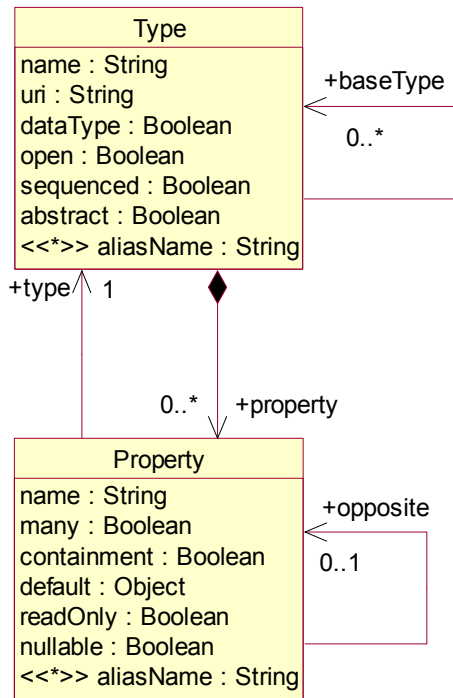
Type

name : String
uri : String
dataType : Boolean
open : Boolean
sequenced : Boolean
abstract : Boolean
<<*>> aliasName : String

+baseType
0..*

+type
1

0..*
+property

Property

name : String
many : Boolean
containment : Boolean
default : Object
readOnly : Boolean
nullable : Boolean
<<*>> aliasName : String

+opposite
0..1